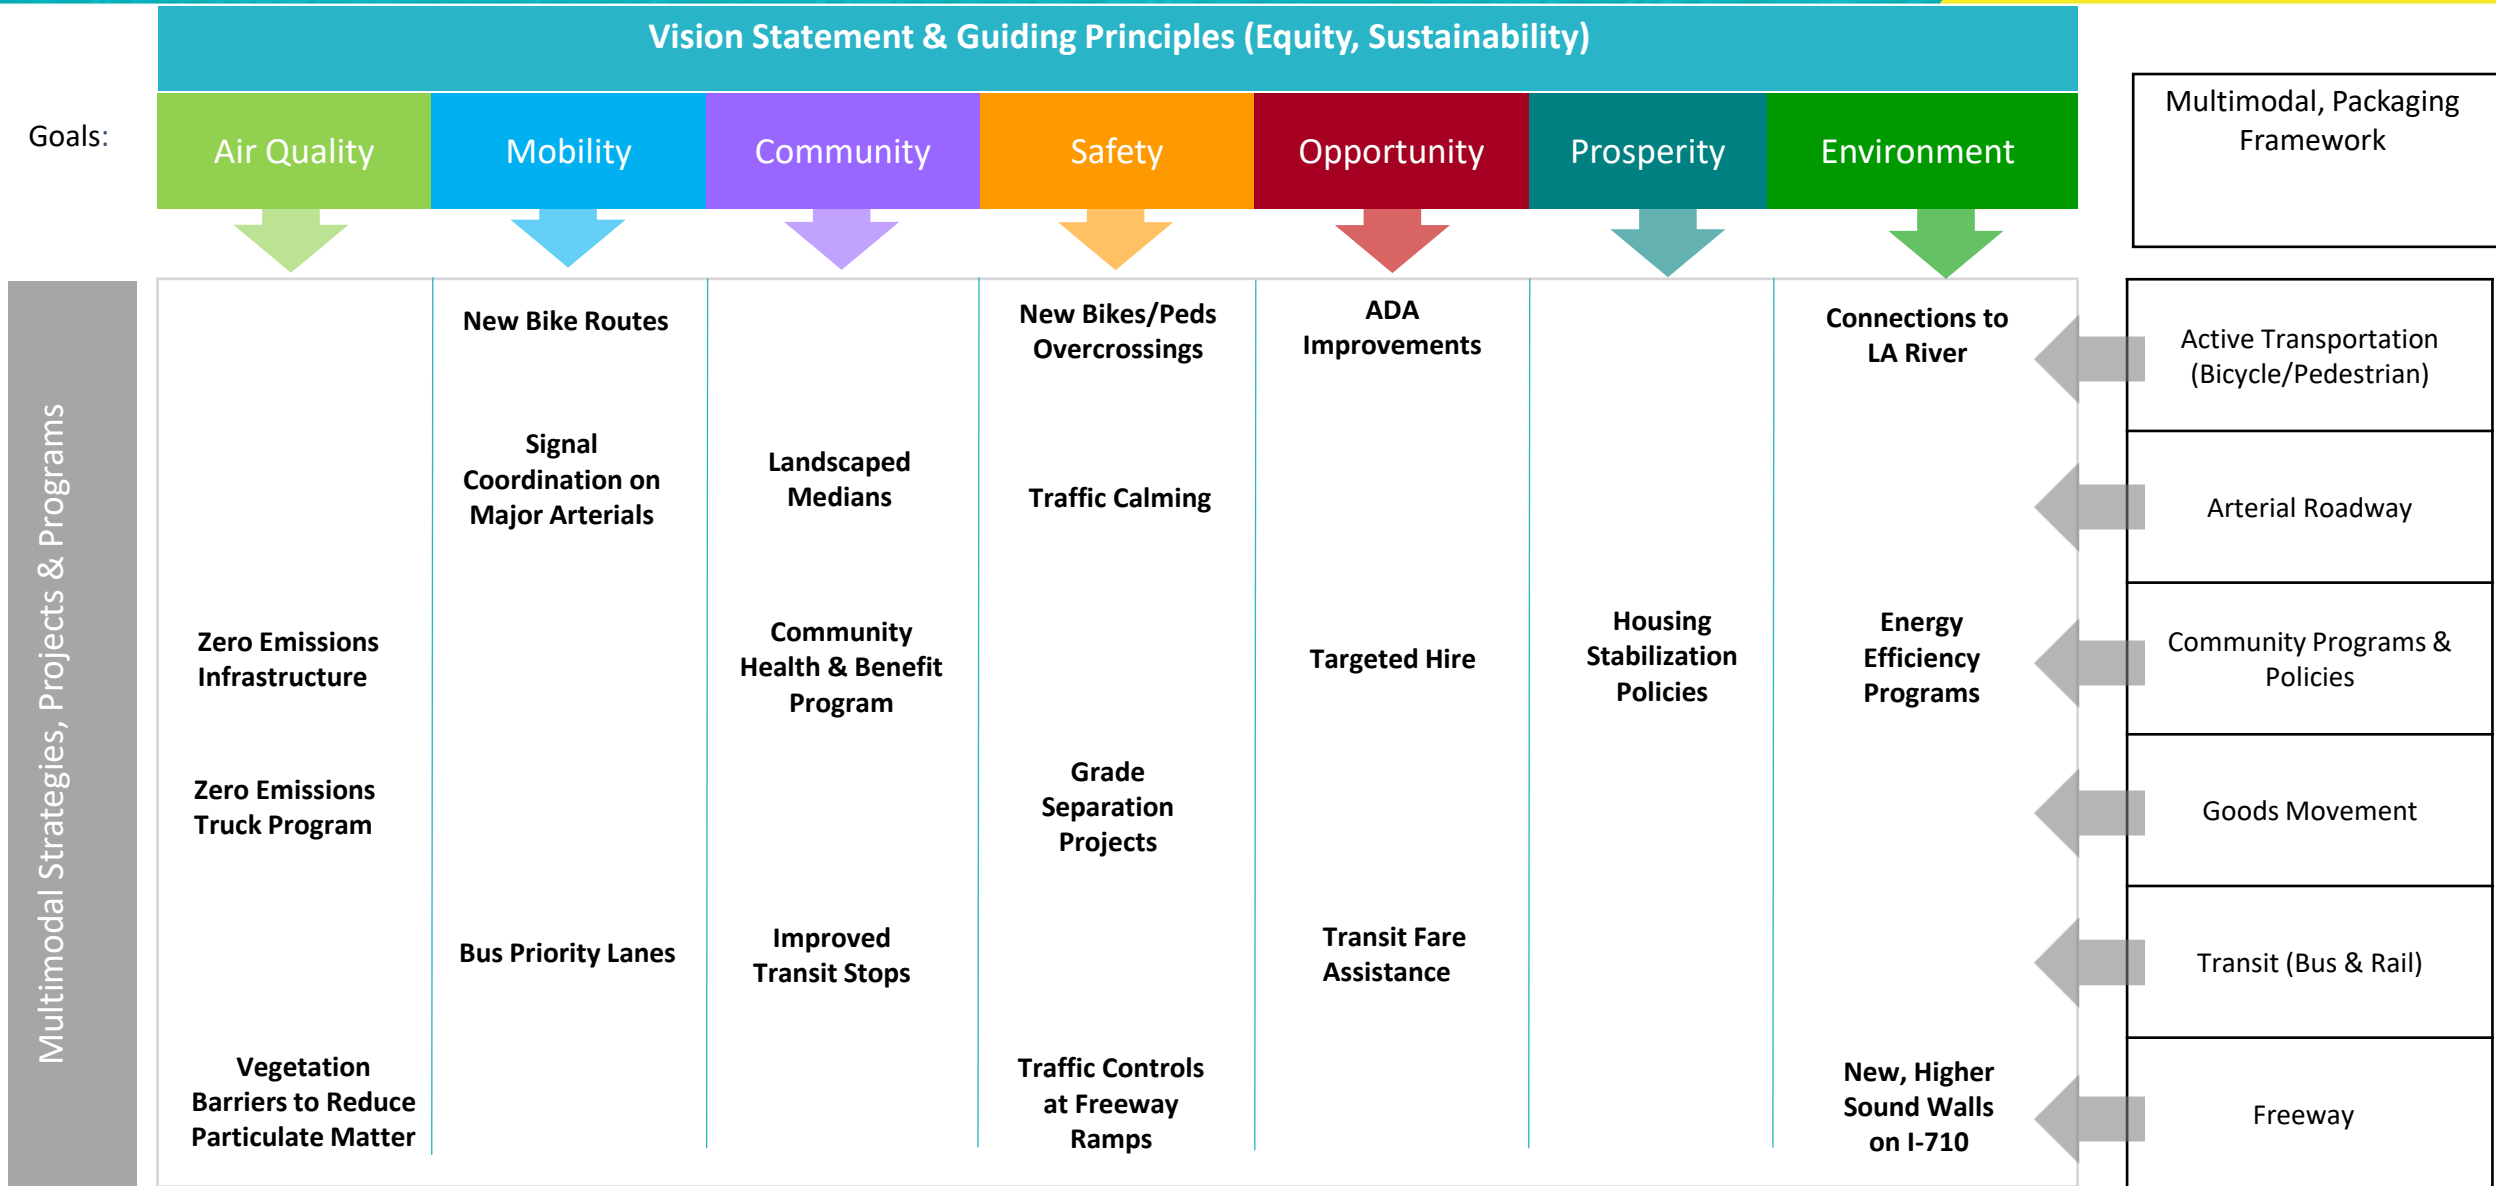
Vision Statement & Guiding Principles (Equity, Sustainability)

Goals:

| Air Quality | Mobility | Community | Safety | Opportunity | Prosperity | Environment |
|---|---|---|---|---|---|---|
| | New Bike Routes | | New Bikes/Peds Overcrossings | ADA Improvements | | Connections to LA River |
| | Signal Coordination on Major Arterials | Landscaped Medians | Traffic Calming | | | |
| Zero Emissions Infrastructure | | Community Health & Benefit Program | | Targeted Hire | Housing Stabilization Policies | Energy Efficiency Programs |
| Zero Emissions Truck Program | | | Grade Separation Projects | | | |
| | Bus Priority Lanes | Improved Transit Stops | | Transit Fare Assistance | | |
| Vegetation Barriers to Reduce Particulate Matter | | | Traffic Controls at Freeway Ramps | | | New, Higher Sound Walls on I-710 |

Multimodal Strategies, Projects & Programs

Multimodal, Packaging Framework

Active Transportation (Bicycle/Pedestrian)

Arterial Roadway

Community Programs & Policies

Goods Movement

Transit (Bus & Rail)

Freeway